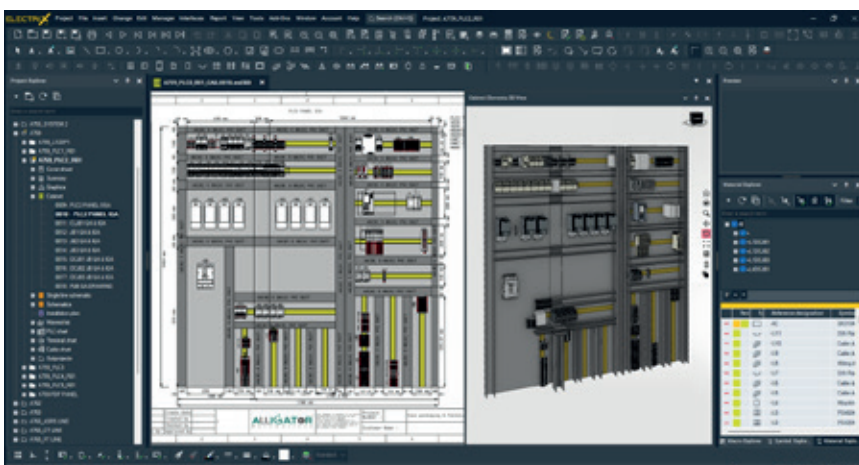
ELECTRIX Project File Insert Change Edit Manager Interfaces Report View Tools Add-Ons Window Account Help

Project Explorer

Preview

Material Explorer

ALLIGATOR

Reference designation

Macro Explorer Symbol Explorer Material Explorer